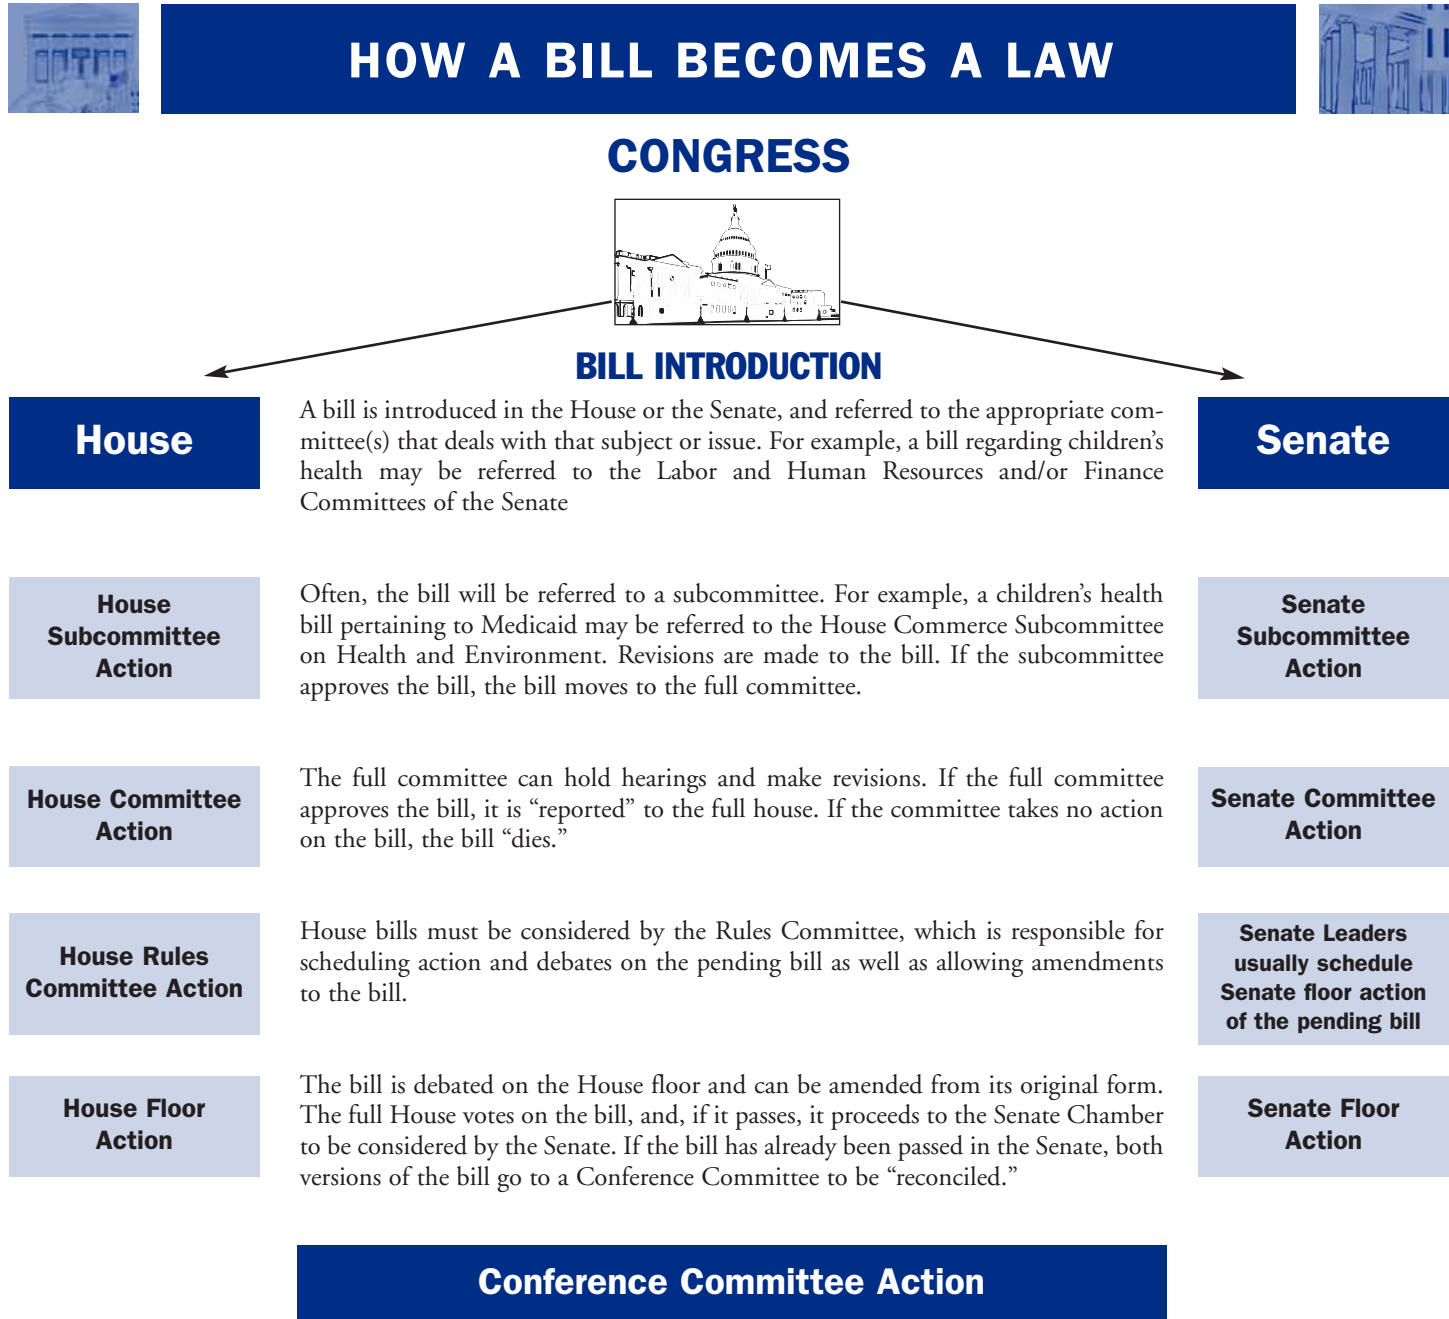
HOW A BILL BECOMES A LAW

CONGRESS

BILL INTRODUCTION

House

A bill is introduced in the House or the Senate, and referred to the appropriate committee(s) that deals with that subject or issue. For example, a bill regarding children's health may be referred to the Labor and Human Resources and/or Finance Committees of the Senate

Senate

House Subcommittee Action

Often, the bill will be referred to a subcommittee. For example, a children's health bill pertaining to Medicaid may be referred to the House Commerce Subcommittee on Health and Environment. Revisions are made to the bill. If the subcommittee approves the bill, the bill moves to the full committee.

Senate Subcommittee Action

House Committee Action

The full committee can hold hearings and make revisions. If the full committee approves the bill, it is "reported" to the full house. If the committee takes no action on the bill, the bill "dies."

Senate Committee Action

House Rules Committee Action

House bills must be considered by the Rules Committee, which is responsible for scheduling action and debates on the pending bill as well as allowing amendments to the bill.

Senate Leaders usually schedule Senate floor action of the pending bill

House Floor Action

The bill is debated on the House floor and can be amended from its original form. The full House votes on the bill, and, if it passes, it proceeds to the Senate Chamber to be considered by the Senate. If the bill has already been passed in the Senate, both versions of the bill go to a Conference Committee to be "reconciled."

Senate Floor Action

Conference Committee Action